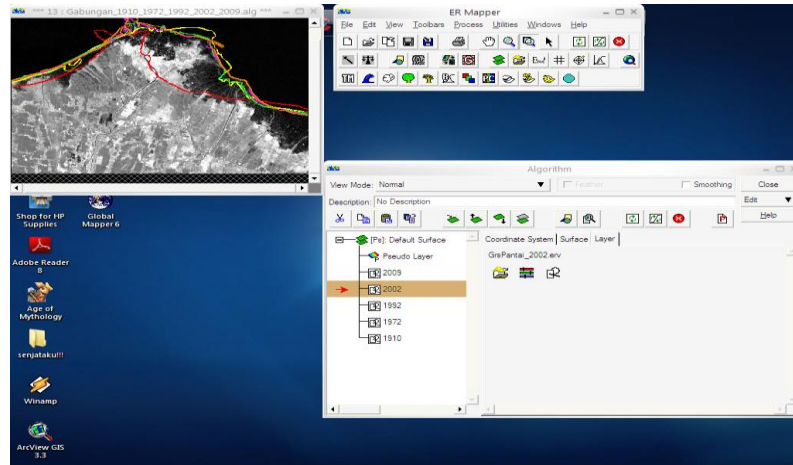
*** 13 : Gabungan_1910_1972_1992_2002_2009.alg ***

ER Mapper
File Edit View Toolbars Process Utilities Windows Help

Shop for HP Supplies
Global Mapper 6
Adobe Reader 8
Age of Mythology
senjataku!!!
Winamp
ArcView GIS 3.3

Algorithm
View Mode: Normal
Feather
Smoothing
Close
Description: No Description
Edit
Help
[Ps]: Default Surface
Pseudo Layer
2009
2002
1992
1972
1910
Coordinate System | Surface | Layer
GrsPantai_2002.erv